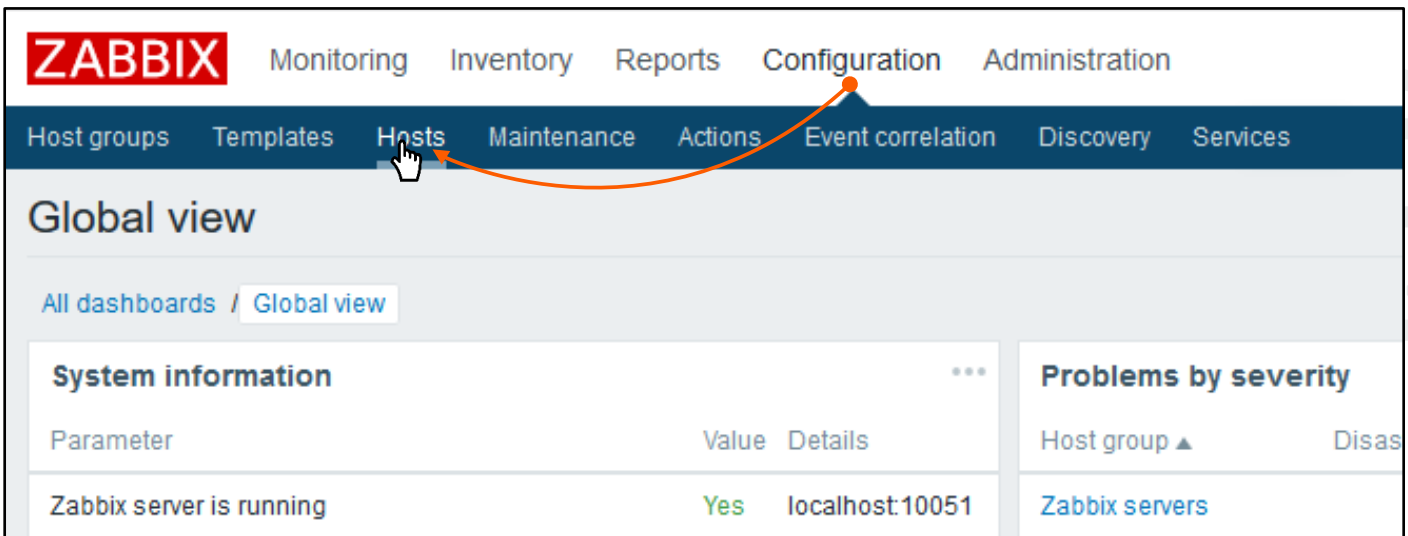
ZABBIX Monitoring Inventory Reports Configuration Administration

Host groups Templates Hosts Maintenance Actions Event correlation Discovery Services

Global view

All dashboards / Global view

System information

| Parameter | Value | Details |
|---|---|---|
| Zabbix server is running | Yes | localhost:10051 |

Problems by severity

| Host group ▲ | Disas |
|---|---|
| Zabbix servers | |